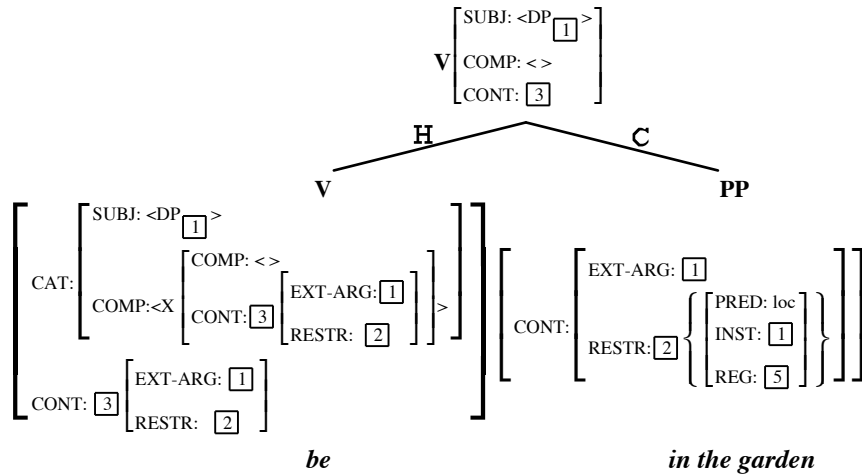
V [SUBJ: <DP $\boxed{1}$ > COMP: < > CONT: $\boxed{3}$]

H

C

V

PP

[CAT: [SUBJ: <DP $\boxed{1}$ > COMP:<X [COMP: < > CONT: $\boxed{3}$ [EXT-ARG: $\boxed{1}$ RESTR: $\boxed{2}$]] >] CONT: $\boxed{3}$ [EXT-ARG: $\boxed{1}$ RESTR: $\boxed{2}$]]

[CONT: [EXT-ARG: $\boxed{1}$ RESTR: $\boxed{2}$ {[PRED: loc INST: $\boxed{1}$ REG: $\boxed{5}$]}]]

be

in the garden